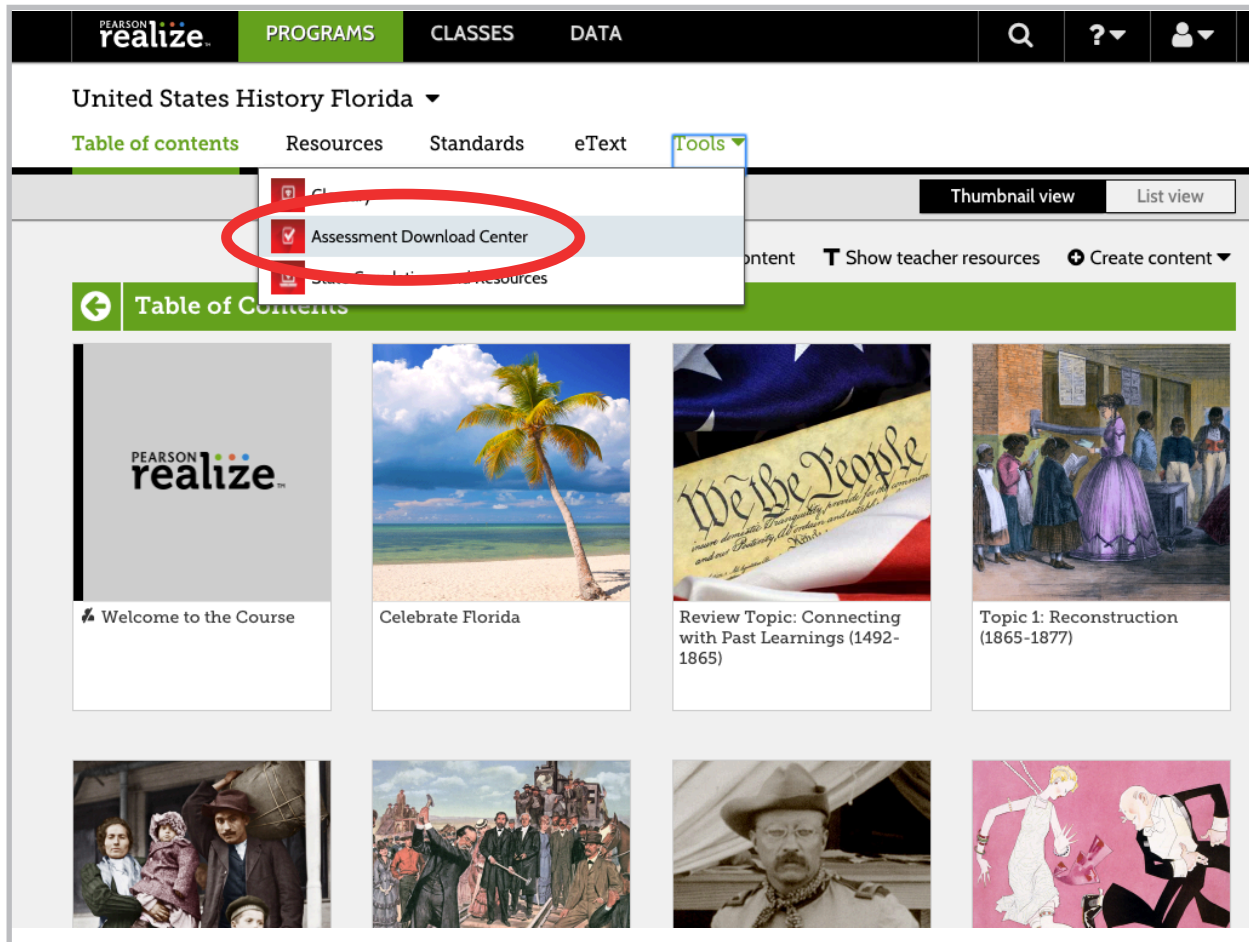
PEARSON realize.
PROGRAMS
CLASSES
DATA
?

United States History Florida

Table of contents
Resources
Standards
eText
Tools

Gl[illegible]y
Assessment Download Center
St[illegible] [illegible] Resources

Thumbnail view
List view

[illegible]ontent
Show teacher resources
Create content

Table of C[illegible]

PEARSON realize.
Welcome to the Course

Celebrate Florida

We the People
Review Topic: Connecting with Past Learnings (1492-1865)

Topic 1: Reconstruction (1865-1877)